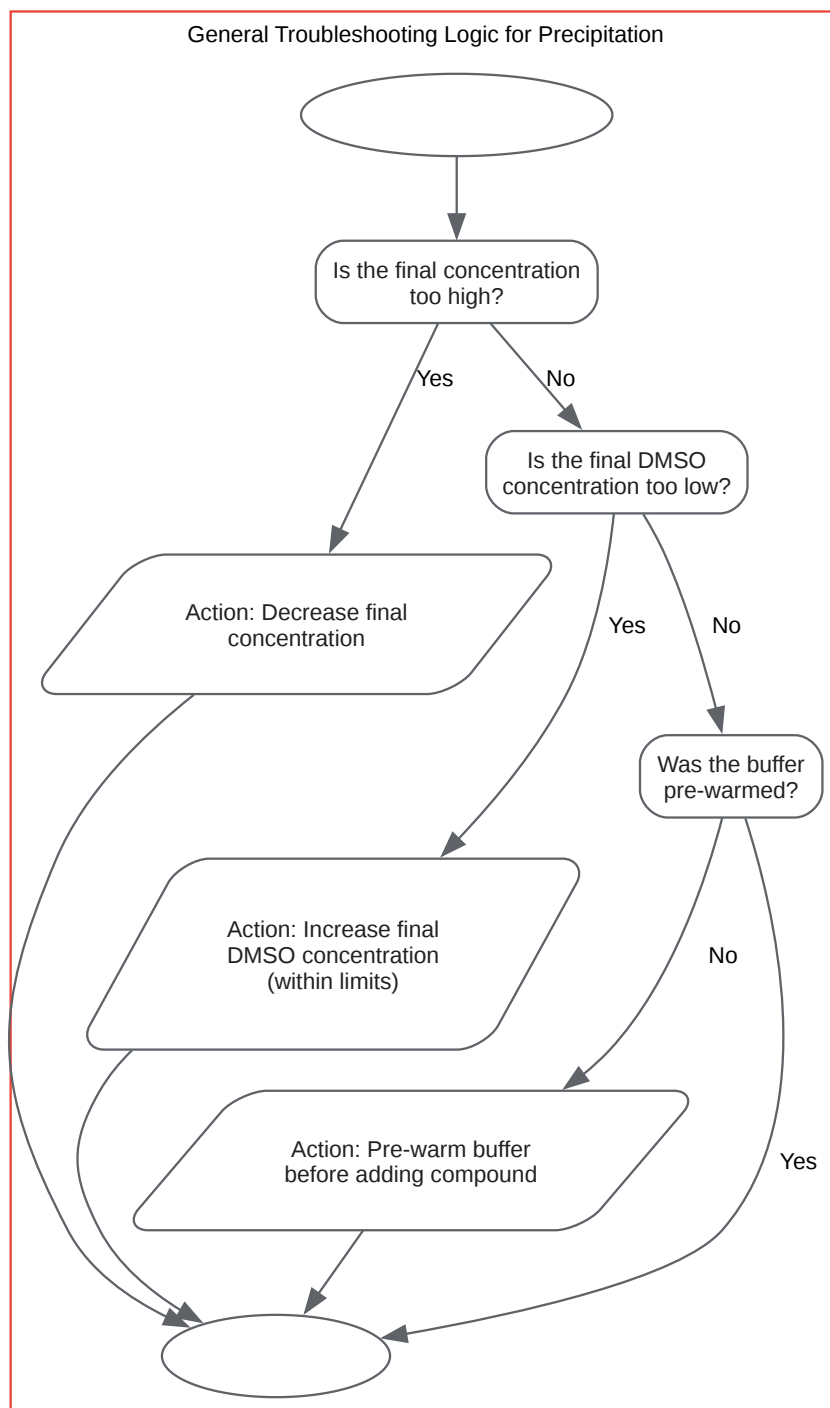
General Troubleshooting Logic for Precipitation

Is the final concentration too high?

Yes

No

Is the final DMSO concentration too low?

Action: Decrease final concentration

Yes

No

Was the buffer pre-warmed?

Action: Increase final DMSO concentration (within limits)

No

Action: Pre-warm buffer before adding compound

Yes